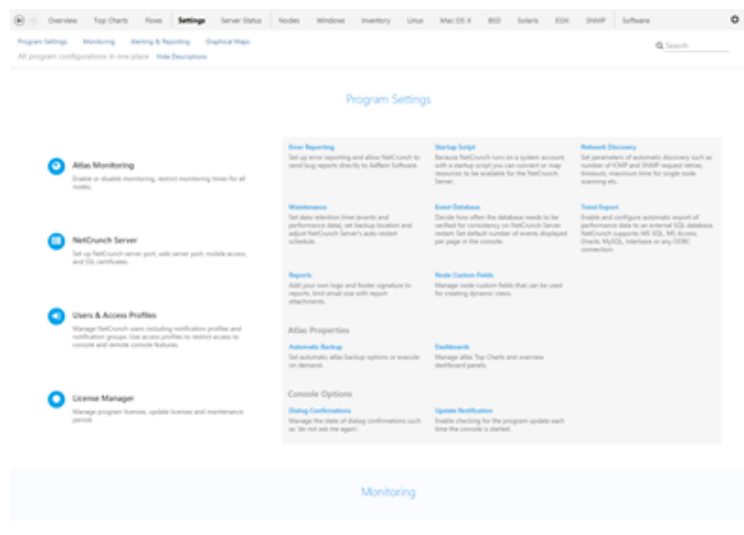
Overview Top Charts Flows Settings Server Status Nodes Windows Inventory Linux Mac OS X BSD Solaris ESXi SNMP Software

Program Settings Monitoring Alerting & Reporting Graphical Maps

All program configurations in one place Hide Descriptions

Search

Program Settings

Atlas Monitoring
Enable or disable monitoring, restrict monitoring times for all nodes.

NetCrunch Server
Set up NetCrunch server port, web server port, mobile access, and SSL certificates.

Users & Access Profiles
Manage NetCrunch users including notification profiles and notification groups. Use access profiles to restrict access to console and remote console features.

License Manager
Manage program licenses, update licenses and maintenance period.

Error Reporting
Set up error reporting and allow NetCrunch to send bug reports directly to AdRem Software.

Startup Script
Because NetCrunch runs on a system account, with a startup script you can connect or map resources to be available for the NetCrunch Server.

Network Discovery
Set parameters of automatic discovery such as number of ICMP and SNMP request retries, timeouts, maximum time for single node scanning etc.

Maintenance
Set data retention time (events and performance data), set backup location and adjust NetCrunch Server's auto restart schedule.

Event Database
Decide how often the database needs to be verified for consistency on NetCrunch Server restart. Set default number of events displayed per page in the console.

Trend Export
Enable and configure automatic export of performance data to an external SQL database. NetCrunch supports MS SQL, MS Access, Oracle, MySQL, Interbase or any ODBC connection.

Reports
Add your own logo and footer signature to reports, limit email size with report attachments.

Node Custom Fields
Manage node custom fields that can be used for creating dynamic views.

Atlas Properties

Automatic Backup
Set automatic atlas backup options or execute on demand.

Dashboards
Manage atlas Top Charts and overview dashboard panels.

Console Options

Dialog Confirmations
Manage the state of dialog confirmations such as 'do not ask me again'.

Update Notification
Enable checking for the program update each time the console is started.

Monitoring